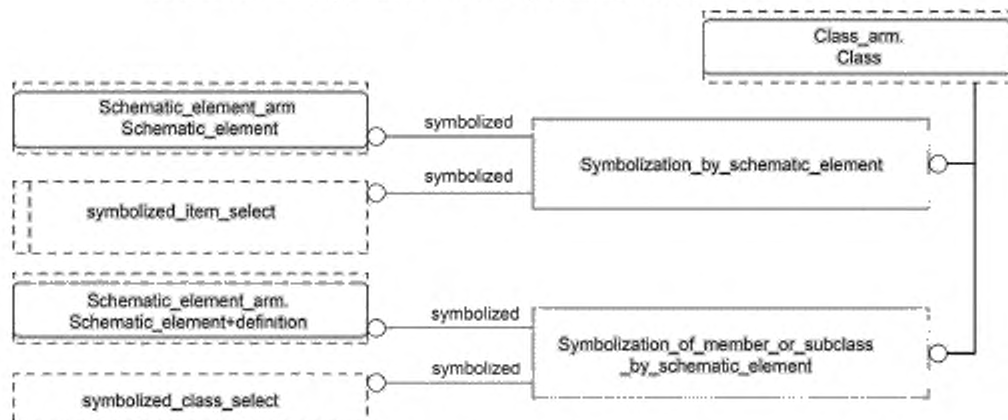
Class_arm.
Class

Schematic_element_arm
Schematic_element

symbolized

symbolized

Symbolization_by_schematic_element

symbolized_item_select

Schematic_element_arm.
Schematic_element+definition

symbolized

symbolized

Symbolization_of_member_or_subclass
_by_schematic_element

symbolized_class_select